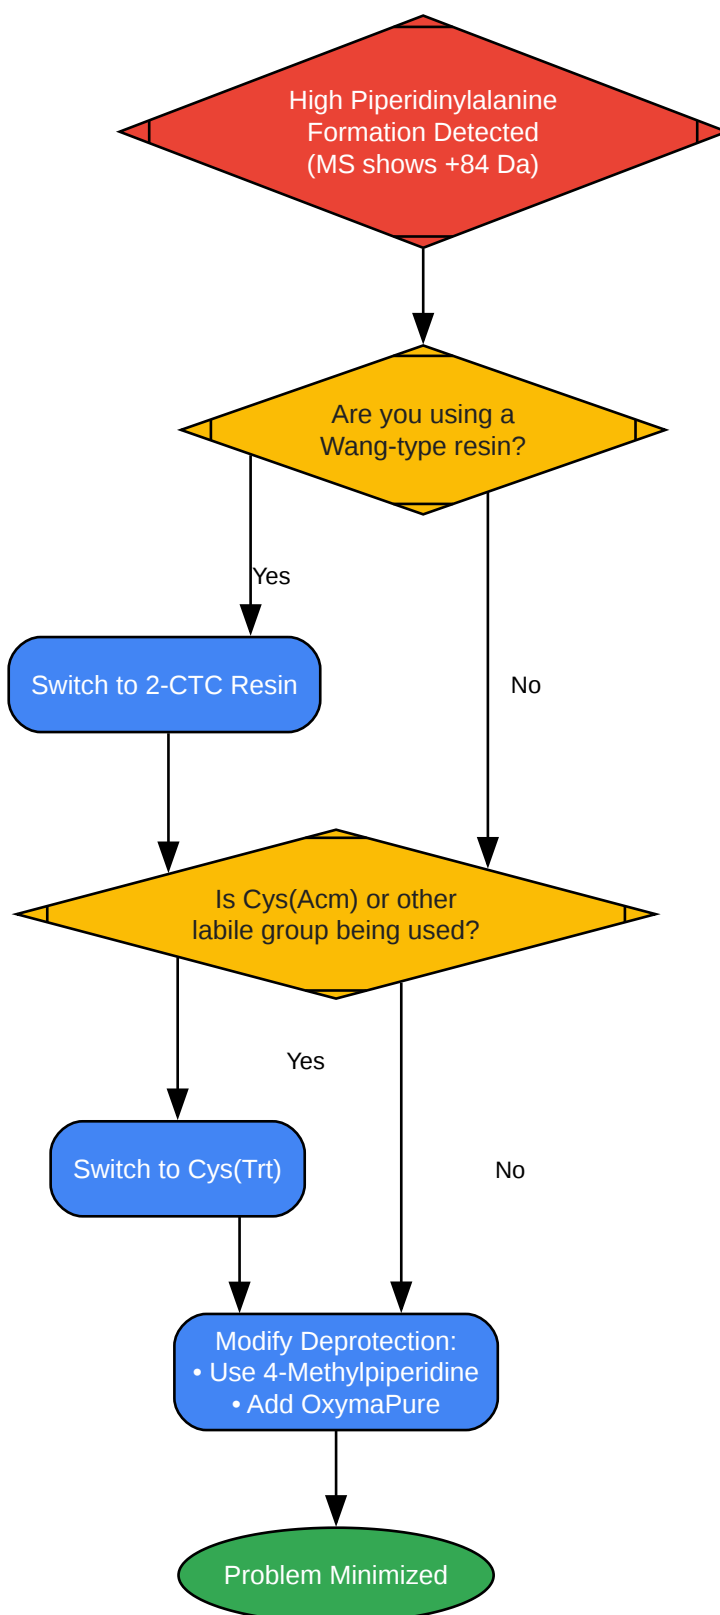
High Piperidinylalanine Formation Detected (MS shows +84 Da)

Are you using a Wang-type resin?

Yes

No

Switch to 2-CTC Resin

Is Cys(Acm) or other labile group being used?

Yes

No

Switch to Cys(Trt)

Modify Deprotection:
• Use 4-Methylpiperidine
• Add OxymaPure

Problem Minimized